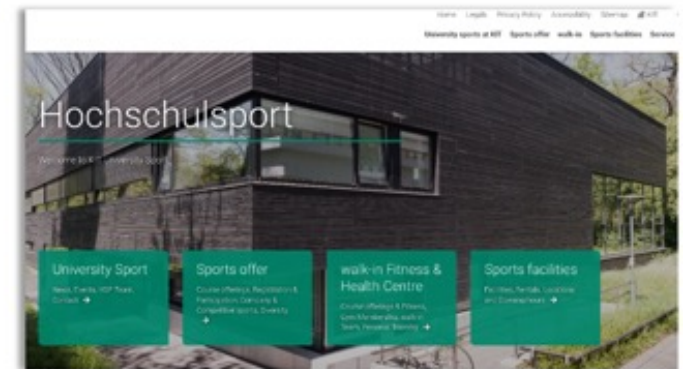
Home Legals Privacy Policy Accessibility Sitemap KIT

University sports at KIT Sports offer walk-in Sports facilities Service

Hochschulsport

Welcome to KIT University Sport

University Sport

News, Events, HSP Team, Contact →

Sports offer

Course offerings, Registration & Participation, Dance, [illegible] & Competitive sports, Diversity →

walk-in Fitness & Health Centre

Course offerings & Fitness, Gym Membership, walk-in Team, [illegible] Training →

Sports facilities

Facilities, Rentals, Locations and Connections →